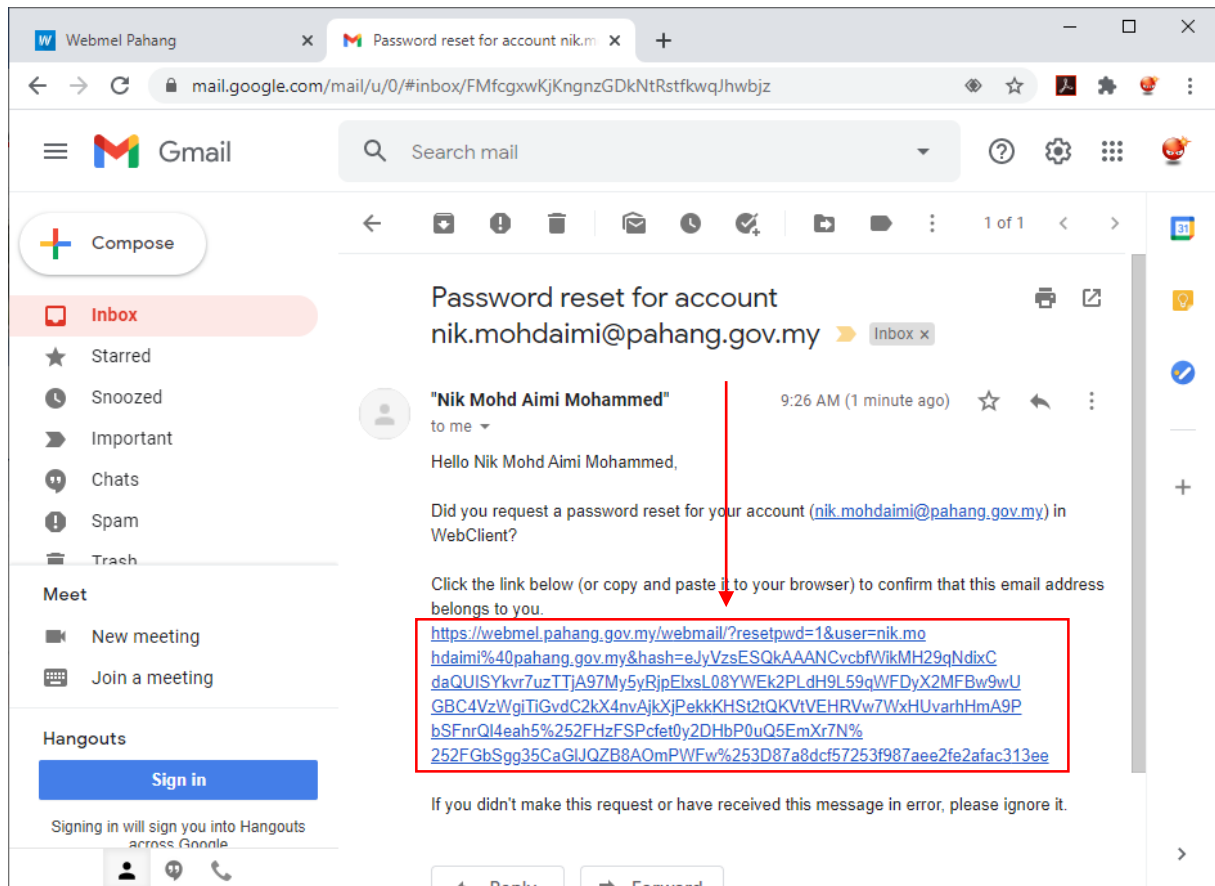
Webmel Pahang
Password reset for account nik.m
mail.google.com/mail/u/0/#inbox/FMfcgxwKjKngnzGDkNtRstfkwqJhwbjz

Gmail
Search mail

Compose
Inbox
Starred
Snoozed
Important
Chats
Spam
Trash

Meet
New meeting
Join a meeting

Hangouts
Sign in
Signing in will sign you into Hangouts across Google

1 of 1

Password reset for account nik.mohdaimi@pahang.gov.my Inbox ×

"Nik Mohd Aimi Mohammed"
to me
9:26 AM (1 minute ago)

Hello Nik Mohd Aimi Mohammed,

Did you request a password reset for your account (nik.mohdaimi@pahang.gov.my) in WebClient?

Click the link below (or copy and paste it to your browser) to confirm that this email address belongs to you.
https://webmel.pahang.gov.my/webmail/?resetpwd=1&user=nik.mohdaimi%40pahang.gov.my&hash=eJyVzsESQkAAANCvcbfWikMH29qNdixCdaQUISYkvr7uzTTjA97My5yRjpElxsL08YWEk2PLdH9L59qWFDyX2MFBw9wUGBC4VzWgiTiGvdC2kX4nvAjkXjPekkKHSt2tQKVtVEHRVw7WxHUvarhHmA9PbSFnrQl4eah5%252FHzFSPcfet0y2DHbP0uQ5EmXr7N%252FGbSgg35CaGIJQZB8AOmPWFw%253D87a8dcf57253f987aee2fe2afac313ee

If you didn't make this request or have received this message in error, please ignore it.

Reply
Forward